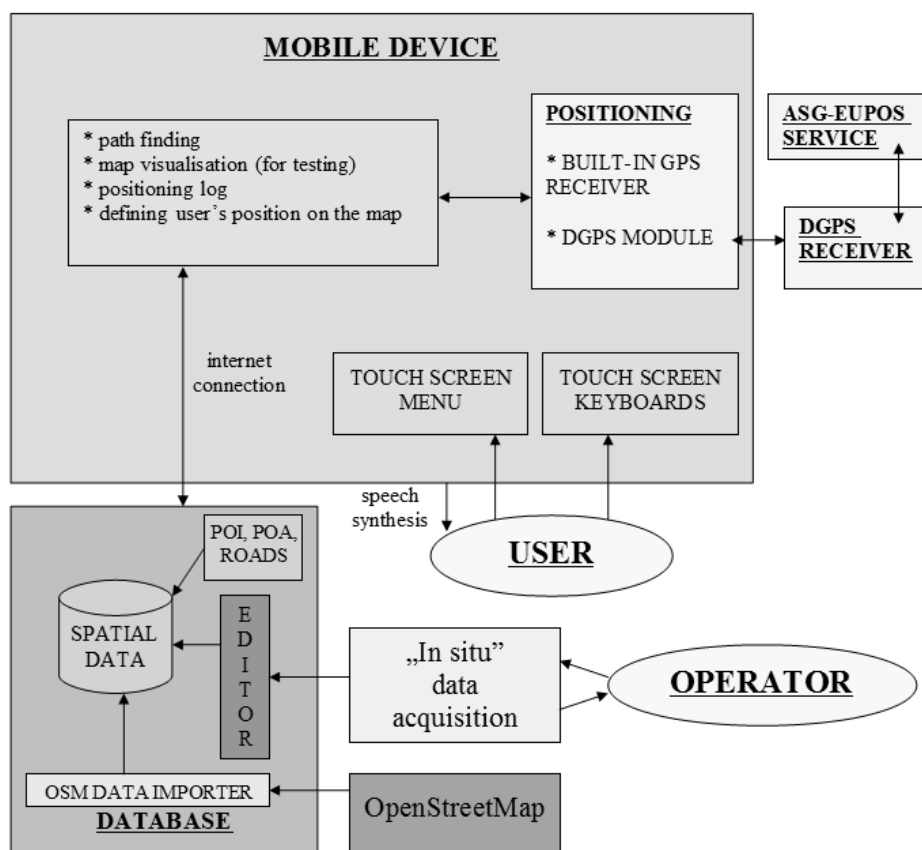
MOBILE DEVICE

* path finding
* map visualisation (for testing)
* positioning log
* defining user's position on the map

POSITIONING

* BUILT-IN GPS RECEIVER

* DGPS MODULE

ASG-EUPOS SERVICE

DGPS RECEIVER

internet connection

TOUCH SCREEN MENU

TOUCH SCREEN KEYBOARDS

speech synthesis

USER

POI, POA, ROADS

SPATIAL DATA

E D I T O R

„In situ" data acquisition

OPERATOR

OSM DATA IMPORTER

DATABASE

OpenStreetMap